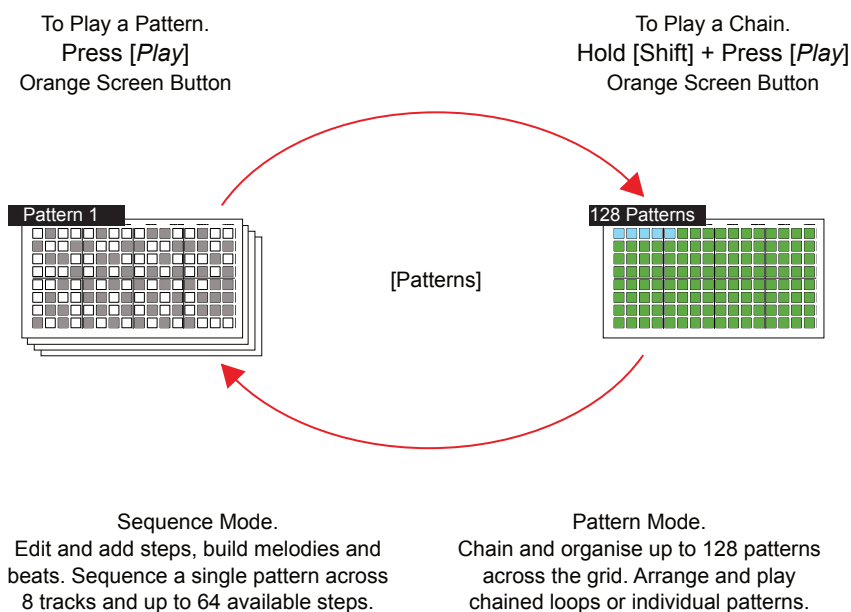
To Play a Pattern.
Press [*Play*]
Orange Screen Button

To Play a Chain.
Hold [Shift] + Press [*Play*]
Orange Screen Button

Pattern 1

[Patterns]

128 Patterns

Sequence Mode.
Edit and add steps, build melodies and beats. Sequence a single pattern across 8 tracks and up to 64 available steps.

Pattern Mode.
Chain and organise up to 128 patterns across the grid. Arrange and play chained loops or individual patterns.